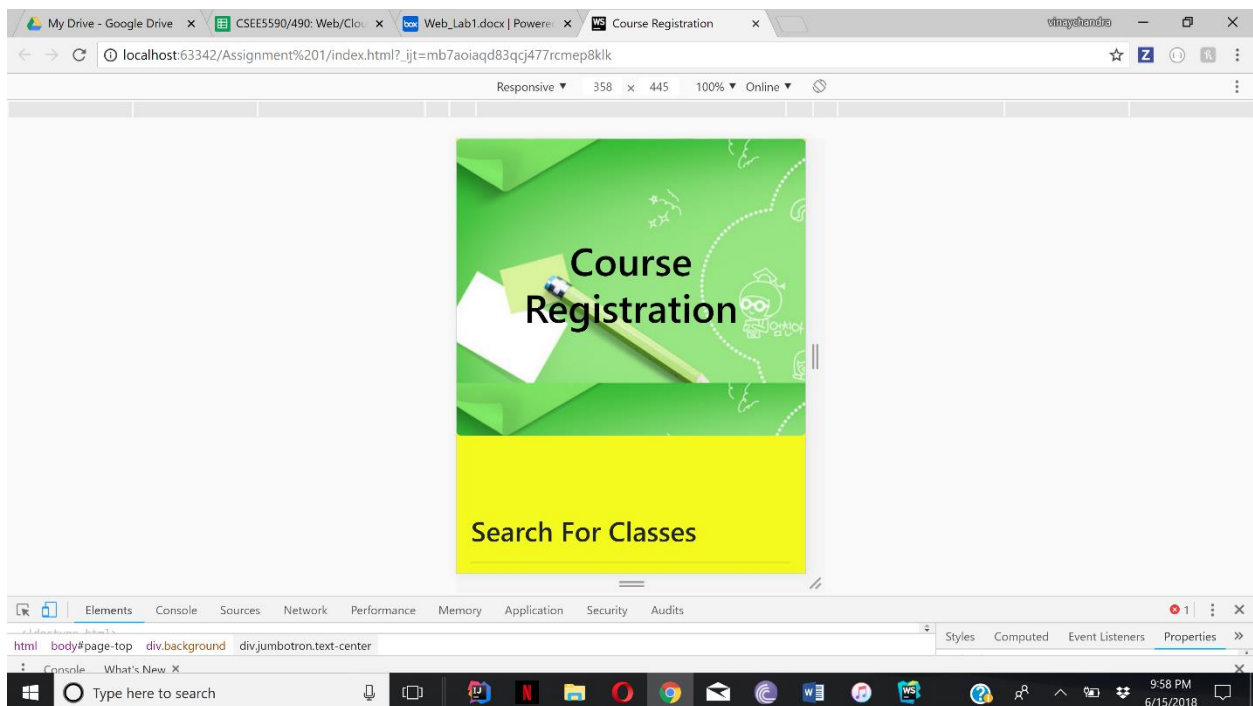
My Drive - Google Drive ×
CSEE5590/490: Web/Clo ×
Web_Lab1.docx | Powere ×
Course Registration ×
vinaychandra

localhost:63342/Assignment%201/index.html?_ijt=mb7aoiaqd83qcj477rcmep8klk

Responsive ▼ 358 × 445 100% ▼ Online ▼

Course Registration

Search For Classes

Elements Console Sources Network Performance Memory Application Security Audits
1
html body#page-top div.background div.jumbotron.text-center
Styles Computed Event Listeners Properties
Console What's New ×

Type here to search
9:58 PM
6/15/2018